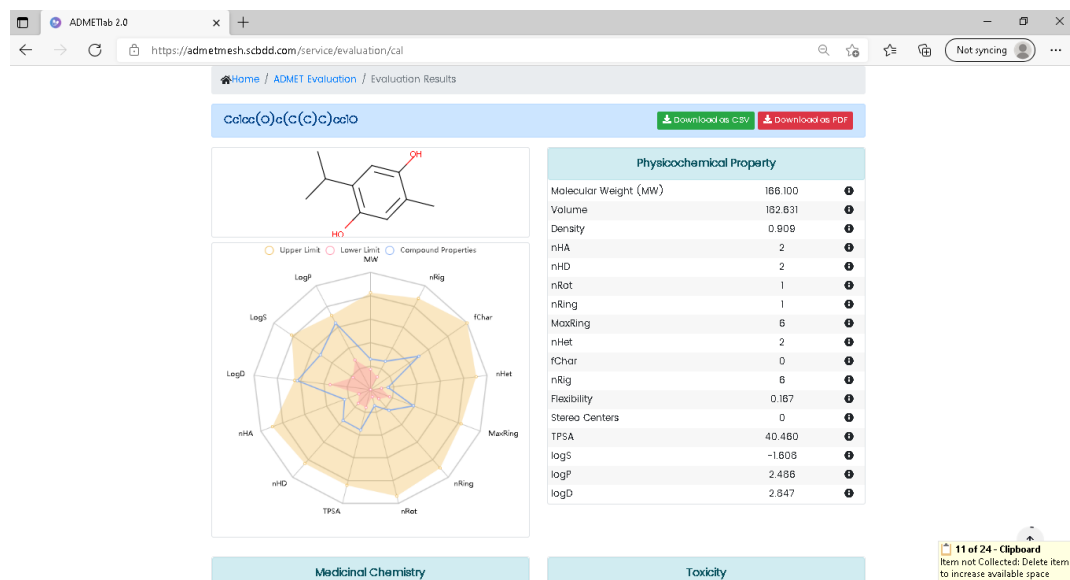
ADMETlab 2.0

https://admetmesh.scbdd.com/service/evaluation/cal

Not syncing

Home / ADMET Evaluation / Evaluation Results

Cc1cc(O)c(C(C)C)cc1O

Download as CSV
Download as PDF

OH
HO

Upper Limit
Lower Limit
Compound Properties

MW
nRig
fChar
nHet
MaxRing
nRing
nRot
TPSA
nHD
nHA
LogD
LogS
LogP

Physicochemical Property

| | | |
|---|---|---|
| Molecular Weight (MW) | 166.100 | |
| Volume | 182.631 | |
| Density | 0.909 | |
| nHA | 2 | |
| nHD | 2 | |
| nRot | 1 | |
| nRing | 1 | |
| MaxRing | 6 | |
| nHet | 2 | |
| fChar | 0 | |
| nRig | 6 | |
| Flexibility | 0.167 | |
| Stereo Centers | 0 | |
| TPSA | 40.460 | |
| logS | -1.608 | |
| logP | 2.486 | |
| logD | 2.847 | |

Medicinal Chemistry

Toxicity

11 of 24 - Clipboard
Item not Collected: Delete items to increase available space